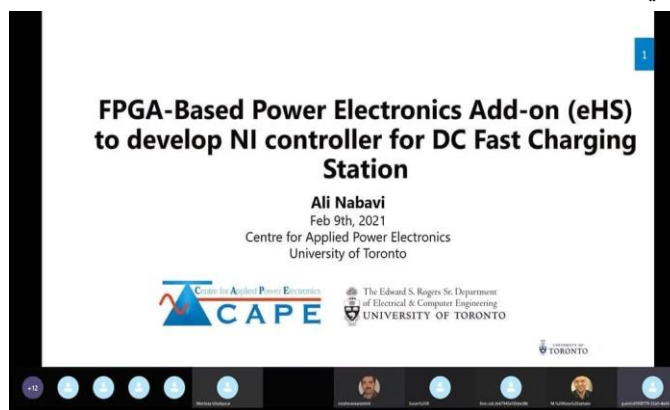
1

FPGA-Based Power Electronics Add-on (eHS) to develop NI controller for DC Fast Charging Station

Ali Nabavi
Feb 9th, 2021
Centre for Applied Power Electronics
University of Toronto

Centre for Applied Power Electronics
CAPE

The Edward S. Rogers Sr. Department of Electrical & Computer Engineering
UNIVERSITY OF TORONTO

UNIVERSITY OF TORONTO

+12

Morteza Mashayekhi

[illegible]

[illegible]

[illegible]

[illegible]

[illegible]